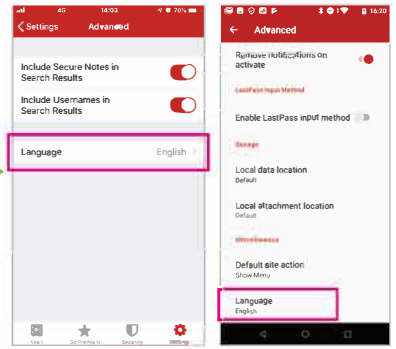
4G 14:03 70%
Settings Advanced

Include Secure Notes in Search Results

Include Usernames in Search Results

Language English

Vault Go Premium Security Settings

16:20
Advanced

Remove notifications on activate

LastPass Input Method

Enable LastPass input method

Storage

Local data location
Default

Local attachment location
Default

Miscellaneous

Default site action
Show Menu

Language
English